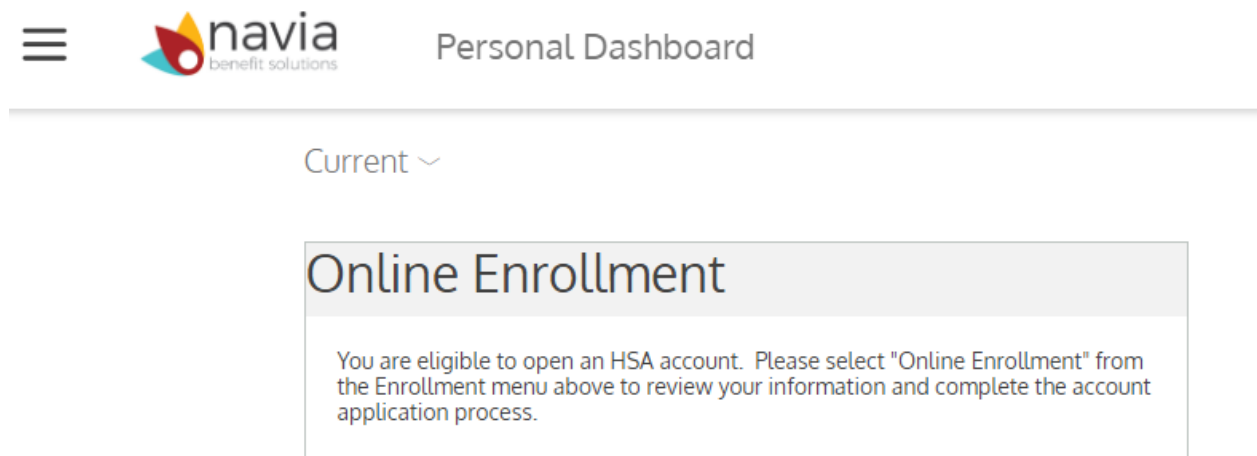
navia
benefit solutions

Personal Dashboard

Current

Online Enrollment

You are eligible to open an HSA account.  Please select "Online Enrollment" from the Enrollment menu above to review your information and complete the account application process.